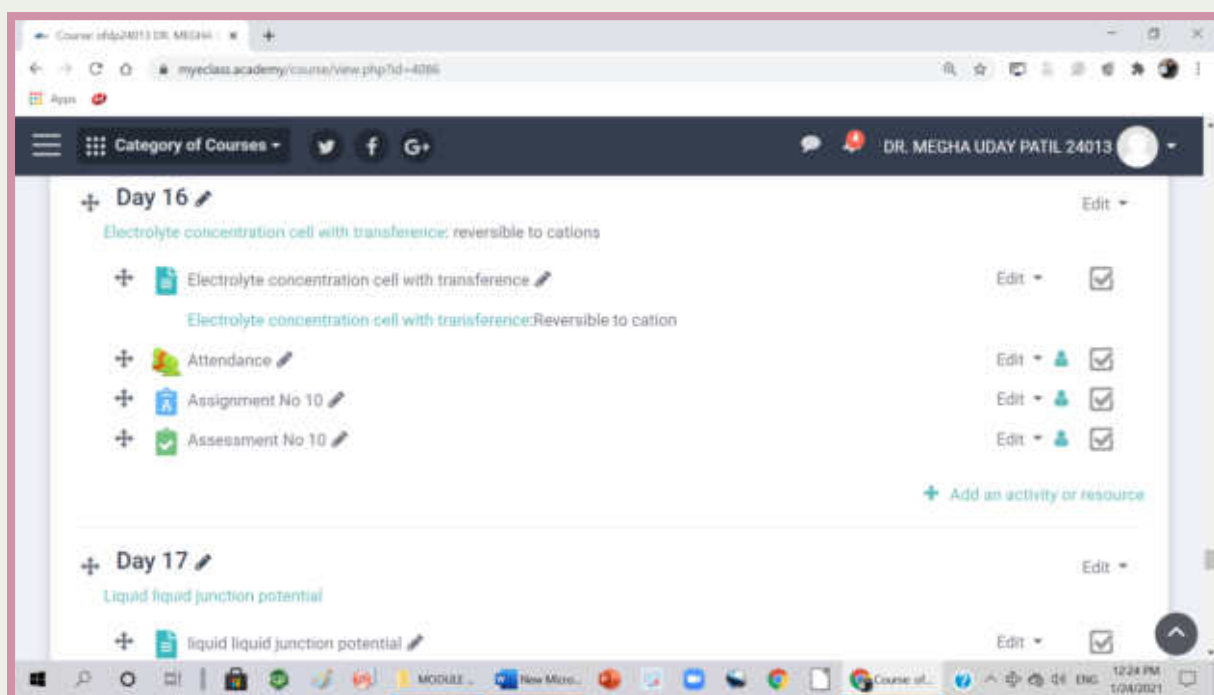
Course: ofdp24013 DR. MEGHA ×
myeclass.academy/course/view.php?id=4086
Apps

Category of Courses
DR. MEGHA UDAY PATIL 24013

Day 16
Edit
Electrolyte concentration cell with transference: reversible to cations

Electrolyte concentration cell with transference
Edit
Electrolyte concentration cell with transference:Reversible to cation

Attendance
Edit
Assignment No 10
Edit
Assessment No 10
Edit

Add an activity or resource

Day 17
Edit
Liquid liquid junction potential

liquid liquid junction potential
Edit

MODULE ...
New Micro...
Course of...
ENG
12:24 PM
1/24/2021